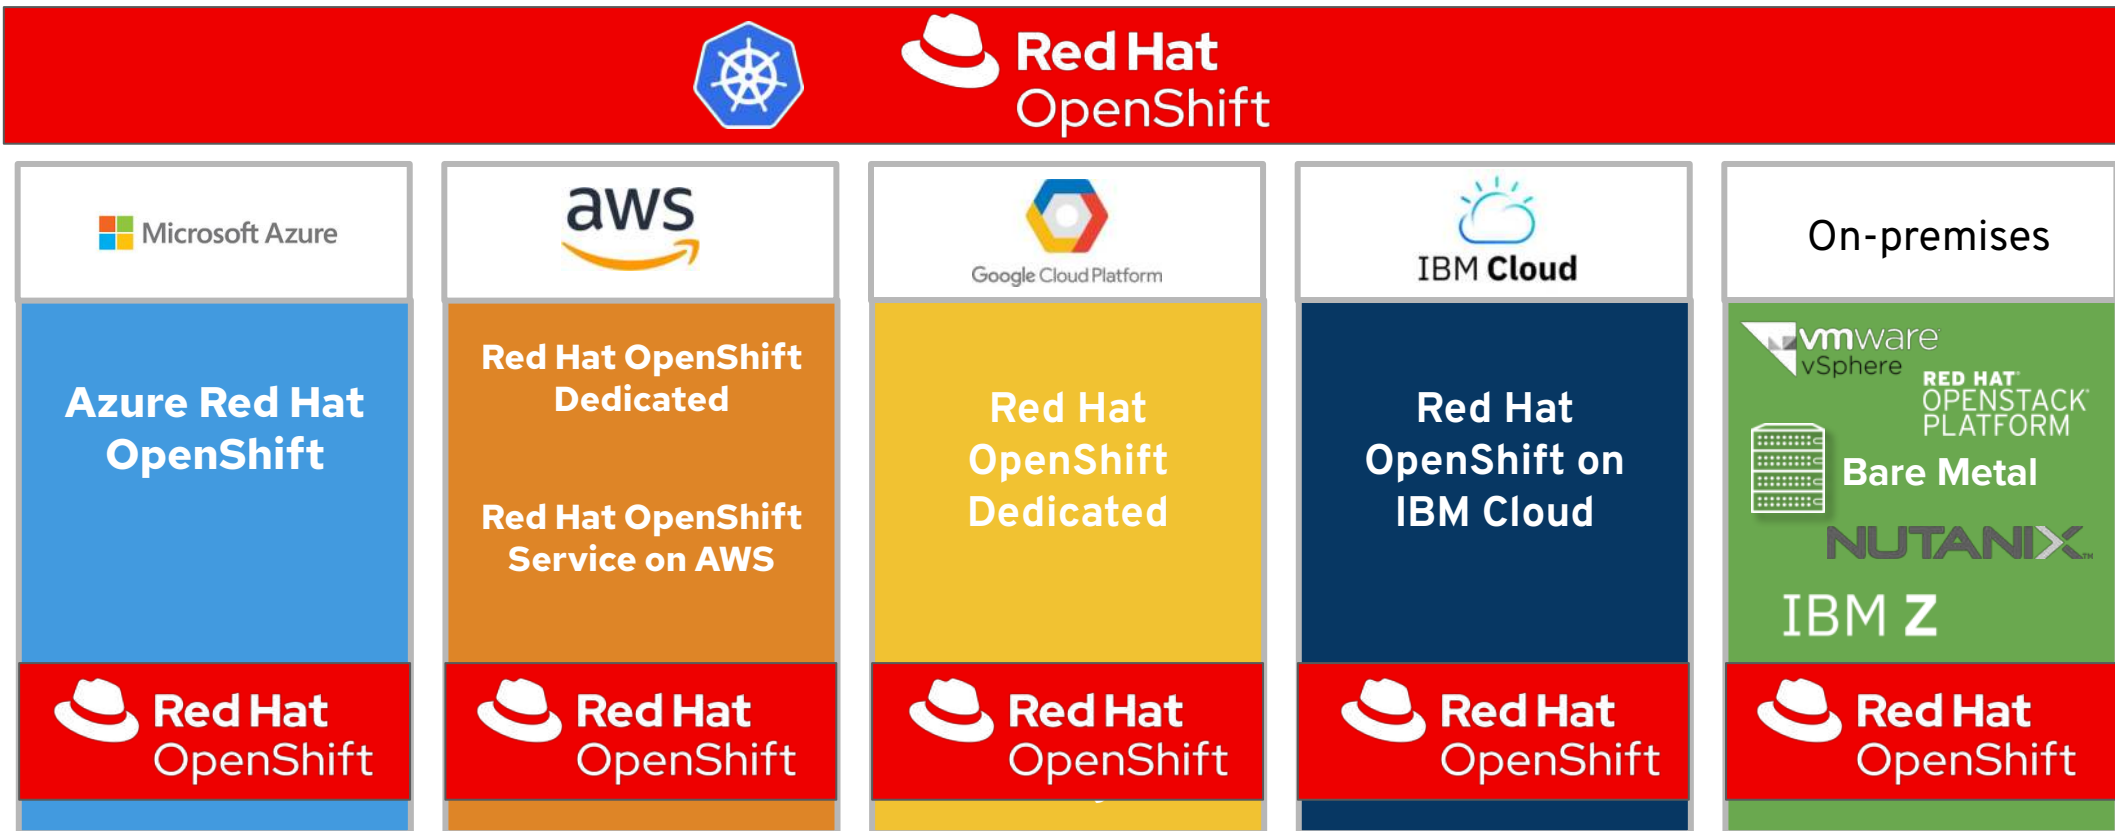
Red Hat OpenShift

Microsoft Azure

Azure Red Hat OpenShift

Red Hat OpenShift

aws

Red Hat OpenShift Dedicated

Red Hat OpenShift Service on AWS

Red Hat OpenShift

Google Cloud Platform

Red Hat OpenShift Dedicated

Red Hat OpenShift

IBM Cloud

Red Hat OpenShift on IBM Cloud

Red Hat OpenShift

On-premises

vmware vSphere

RED HAT OPENSTACK PLATFORM

Bare Metal

NUTANIX

IBM Z

Red Hat OpenShift